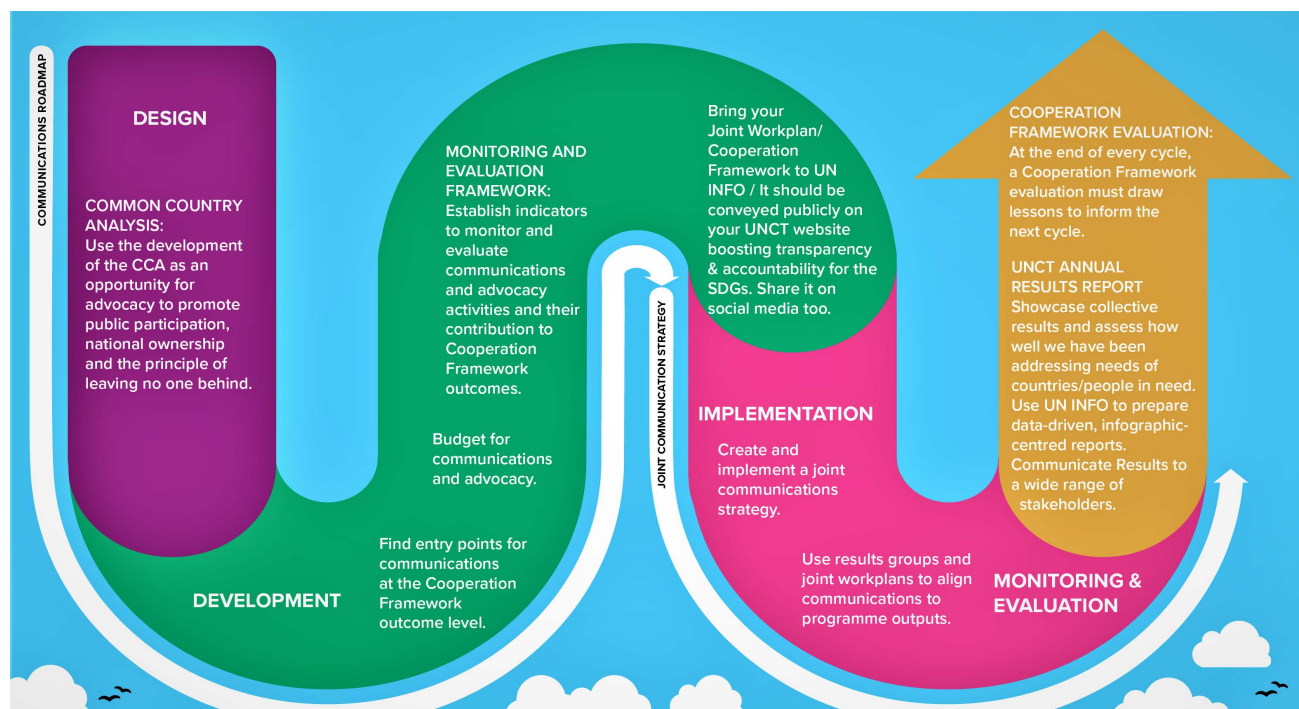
COMMUNICATIONS ROADMAP

DESIGN

COMMON COUNTRY ANALYSIS: Use the development of the CCA as an opportunity for advocacy to promote public participation, national ownership and the principle of leaving no one behind.

MONITORING AND EVALUATION FRAMEWORK: Establish indicators to monitor and evaluate communications and advocacy activities and their contribution to Cooperation Framework outcomes.

Budget for communications and advocacy.

Find entry points for communications at the Cooperation Framework outcome level.

DEVELOPMENT

Bring your Joint Workplan/ Cooperation Framework to UN INFO / It should be conveyed publicly on your UNCT website boosting transparency & accountability for the SDGs. Share it on social media too.

JOINT COMMUNICATION STRATEGY

IMPLEMENTATION

Create and implement a joint communications strategy.

Use results groups and joint workplans to align communications to programme outputs.

COOPERATION FRAMEWORK EVALUATION: At the end of every cycle, a Cooperation Framework evaluation must draw lessons to inform the next cycle.

UNCT ANNUAL RESULTS REPORT Showcase collective results and assess how well we have been addressing needs of countries/people in need. Use UN INFO to prepare data-driven, infographic-centred reports. Communicate Results to a wide range of stakeholders.

MONITORING & EVALUATION